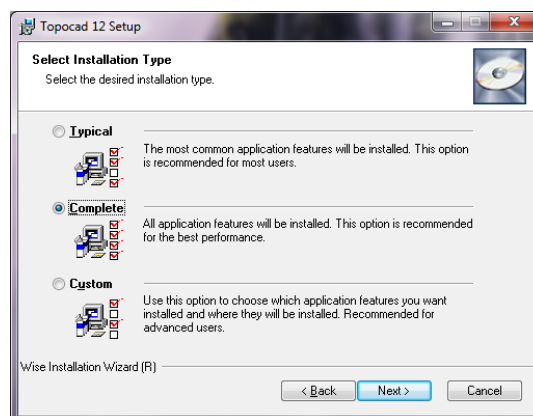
Topocad 12 Setup

Select Installation Type

Select the desired installation type.

Typical

The most common application features will be installed. This option is recommended for most users.

Complete

All application features will be installed. This option is recommended for the best performance.

Custom

Use this option to choose which application features you want installed and where they will be installed. Recommended for advanced users.

Wise Installation Wizard (R)

< Back

Next >

Cancel